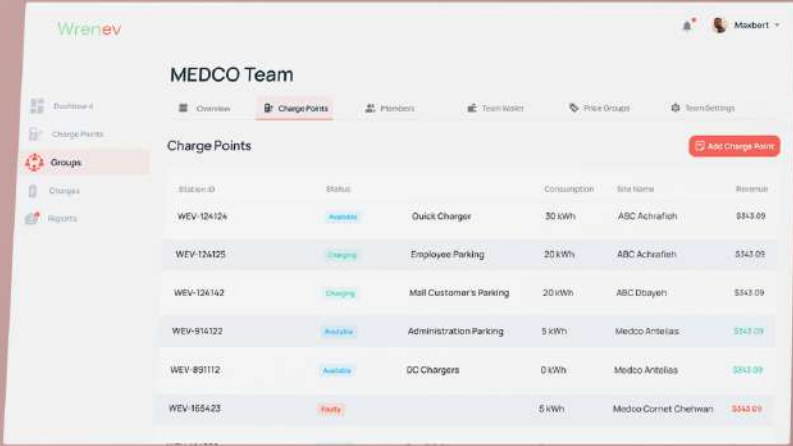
Wrenev

Maxbert

Dashboard
Charge Points
Groups
Charges
Reports

MEDCO Team

Overview
Charge Points
Members
Team Wallet
Price Groups
Team Settings

Charge Points

Add Charge Point

| Station ID | Status | | Consumption | Site Name | Revenue |
|---|---|---|---|---|---|
| WEV-124124 | Available | Quick Charger | 30 kWh | ABC Achrafieh | $343.09 |
| WEV-124125 | Charging | Employee Parking | 20 kWh | ABC Achrafieh | $343.09 |
| WEV-124142 | Charging | Mall Customer's Parking | 20 kWh | ABC Dbayeh | $343.09 |
| WEV-914122 | Available | Administration Parking | 5 kWh | Medco Antelias | $343.09 |
| WEV-891112 | Available | DC Chargers | 0 kWh | Medco Antelias | $343.09 |
| WEV-165423 | Faulty | | 5 kWh | Medco Cornet Chehwan | $343.09 |